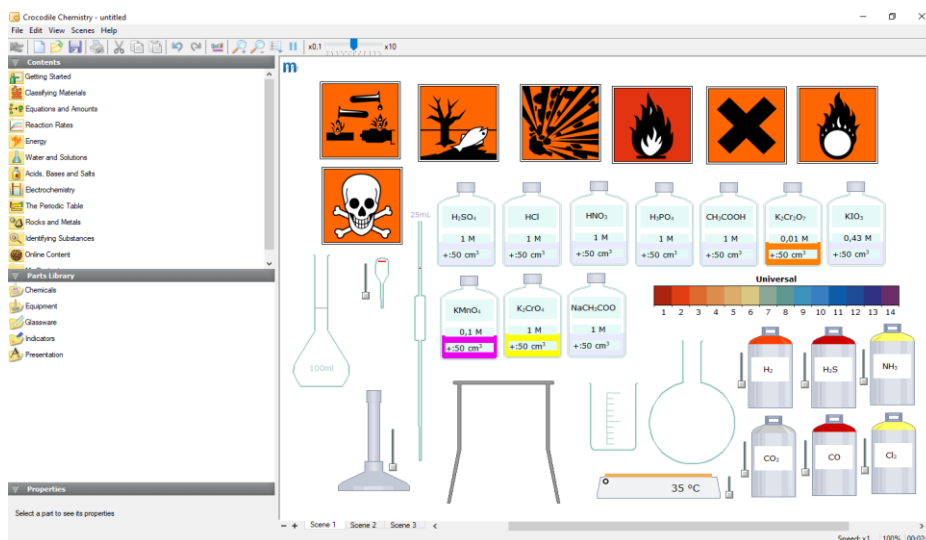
Crocodile Chemistry - untitled

File Edit View Scenes Help

x0.1 x10

Contents

Getting Started
Classifying Materials
Equations and Amounts
Reaction Rates
Energy
Water and Solutions
Acids, Bases and Salts
Electrochemistry
The Periodic Table
Rocks and Metals
Identifying Substances
Online Content

Parts Library

Chemicals
Equipment
Glassware
Indicators
Presentation

Properties

Select a part to see its properties

$H_2SO_4$
1 M
+:50 cm³

HCl
1 M
+:50 cm³

$HNO_3$
1 M
+:50 cm³

$H_3PO_4$
1 M
+:50 cm³

$CH_3COOH$
1 M
+:50 cm³

$K_2Cr_2O_7$
0,01 M
+:50 cm³

$KIO_3$
0,43 M
+:50 cm³

$KMnO_4$
0,1 M
+:50 cm³

$K_2CrO_4$
1 M
+:50 cm³

$NaCH_3COO$
1 M
+:50 cm³

25mL

100ml

Universal
1 2 3 4 5 6 7 8 9 10 11 12 13 14

$H_2$
$H_2S$
$NH_3$
$CO_2$
CO
$Cl_2$

35 °C

Scene 1 Scene 2 Scene 3

Speed: x1 100%